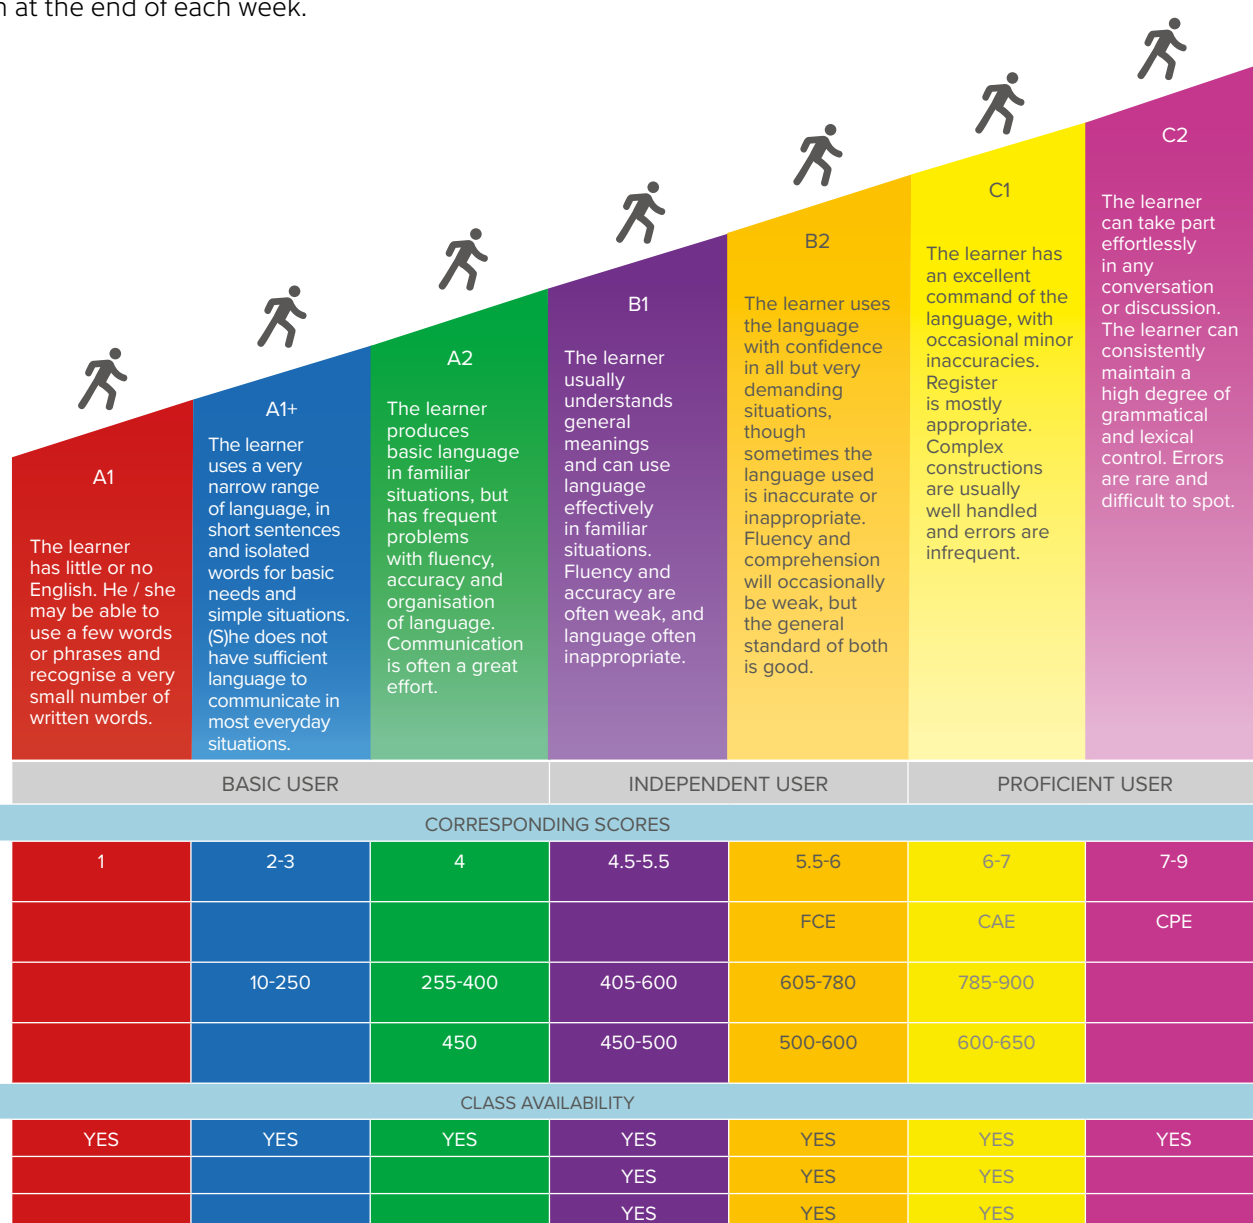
n at the end of each week.

A1

The learner has little or no English. He / she may be able to use a few words or phrases and recognise a very small number of written words.

A1+

The learner uses a very narrow range of language, in short sentences and isolated words for basic needs and simple situations. (S)he does not have sufficient language to communicate in most everyday situations.

A2

The learner produces basic language in familiar situations, but has frequent problems with fluency, accuracy and organisation of language. Communication is often a great effort.

B1

The learner usually understands general meanings and can use language effectively in familiar situations. Fluency and accuracy are often weak, and language often inappropriate.

B2

The learner uses the language with confidence in all but very demanding situations, though sometimes the language used is inaccurate or inappropriate. Fluency and comprehension will occasionally be weak, but the general standard of both is good.

C1

The learner has an excellent command of the language, with occasional minor inaccuracies. Register is mostly appropriate. Complex constructions are usually well handled and errors are infrequent.

C2

The learner can take part effortlessly in any conversation or discussion. The learner can consistently maintain a high degree of grammatical and lexical control. Errors are rare and difficult to spot.

BASIC USER

INDEPENDENT USER

PROFICIENT USER

CORRESPONDING SCORES

| 1 | 2-3 | 4 | 4.5-5.5 | 5.5-6 | 6-7 | 7-9 |
|---|---|---|---|---|---|---|
| | | | | FCE | CAE | CPE |
| | 10-250 | 255-400 | 405-600 | 605-780 | 785-900 | |
| | | 450 | 450-500 | 500-600 | 600-650 | |

CLASS AVAILABILITY

| YES | YES | YES | YES | YES | YES | YES |
|---|---|---|---|---|---|---|
| | | | YES | YES | YES | |
| | | | YES | YES | YES | |